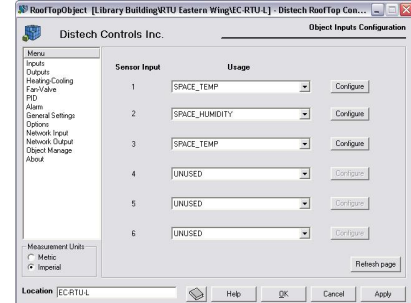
RoofTopObject [Library Building\RTU Eastern Wing\EC-RTU-L] - Distech RoofTop Con...

Distech Controls Inc.

Object Inputs Configuration

Menu
Inputs
Outputs
Heating-Cooling
Fan-Valve
PID
Alarm
General Settings
Options
Network Input
Network Output
Object Manage
About

| Sensor Input | Usage | |
|---|---|---|
| 1 | SPACE_TEMP | Configure |
| 2 | SPACE_HUMIDITY | Configure |
| 3 | SPACE_TEMP | Configure |
| 4 | UNUSED | Configure |
| 5 | UNUSED | Configure |
| 6 | UNUSED | Configure |

Measurement Units
Metric
Imperial

Refresh page

Location EC-RTU-L

Help
OK
Cancel
Apply